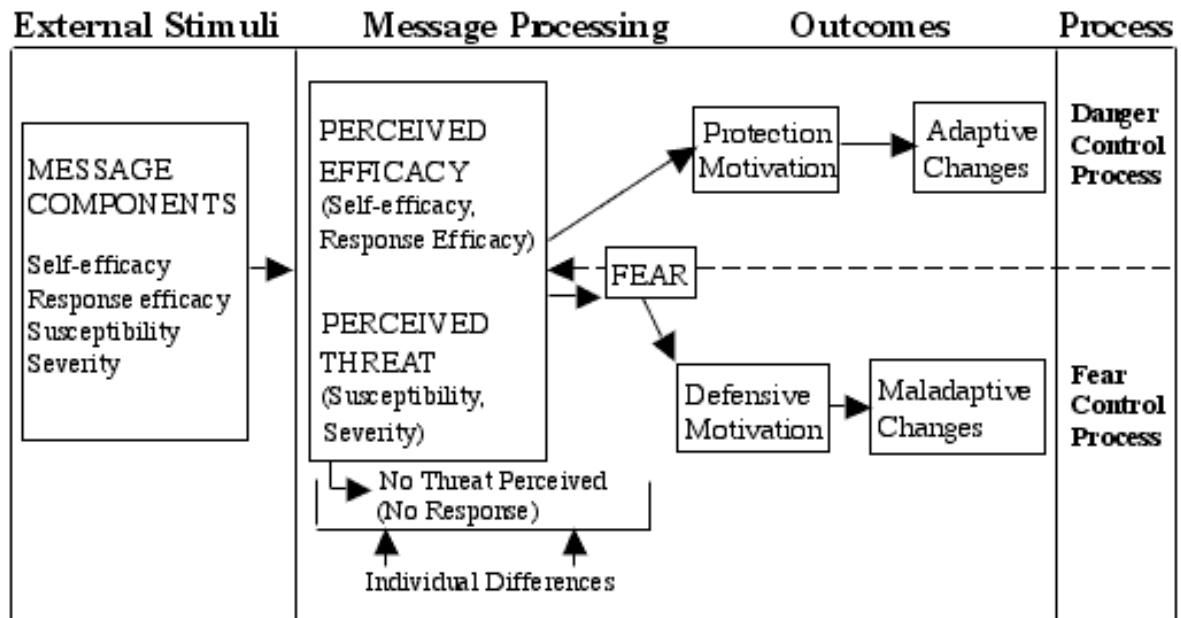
External Stimuli | Message Processing | Outcomes | Process

MESSAGE COMPONENTS

Self-efficacy
Response efficacy
Susceptibility
Severity

PERCEIVED EFFICACY
(Self-efficacy, Response Efficacy)

PERCEIVED THREAT
(Susceptibility, Severity)

No Threat Perceived
(No Response)

Individual Differences

Protection Motivation

Adaptive Changes

FEAR

Defensive Motivation

Maladaptive Changes

Danger Control Process

Fear Control Process